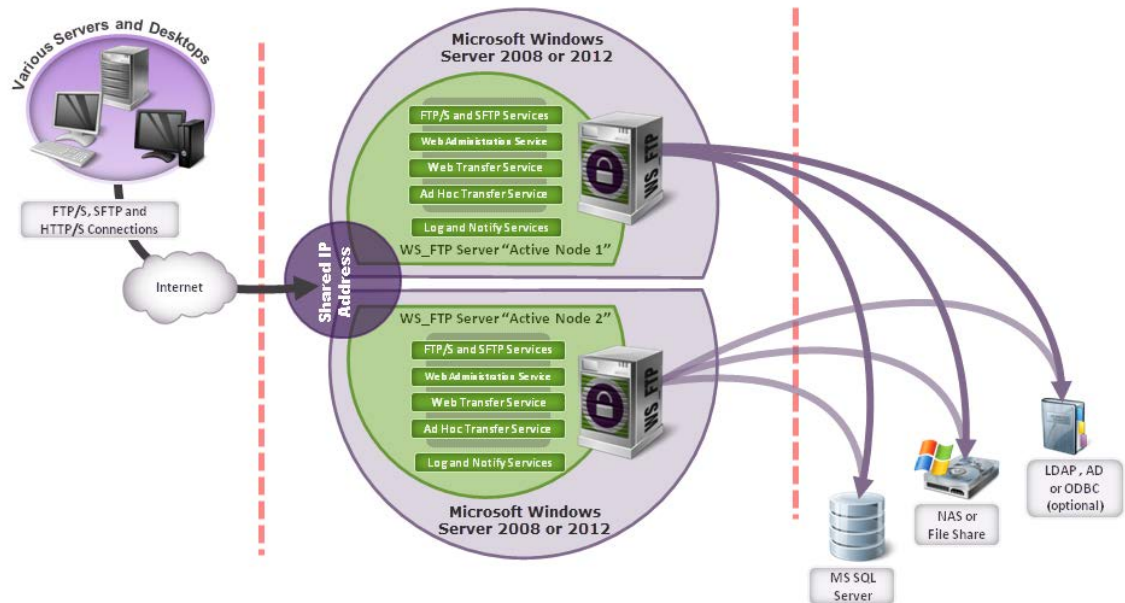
Various Servers and Desktops

FTP/S, SFTP and HTTP/S Connections

Internet

Shared IP Address

Microsoft Windows Server 2008 or 2012

FTP/S and SFTP Services

Web Administration Service

Web Transfer Service

Ad Hoc Transfer Service

Log and Notify Services

WS_FTP

WS_FTP Server "Active Node 1"

WS_FTP Server "Active Node 2"

FTP/S and SFTP Services

Web Administration Service

Web Transfer Service

Ad Hoc Transfer Service

Log and Notify Services

WS_FTP

Microsoft Windows Server 2008 or 2012

MS SQL Server

NAS or File Share

LDAP , AD or ODBC (optional)